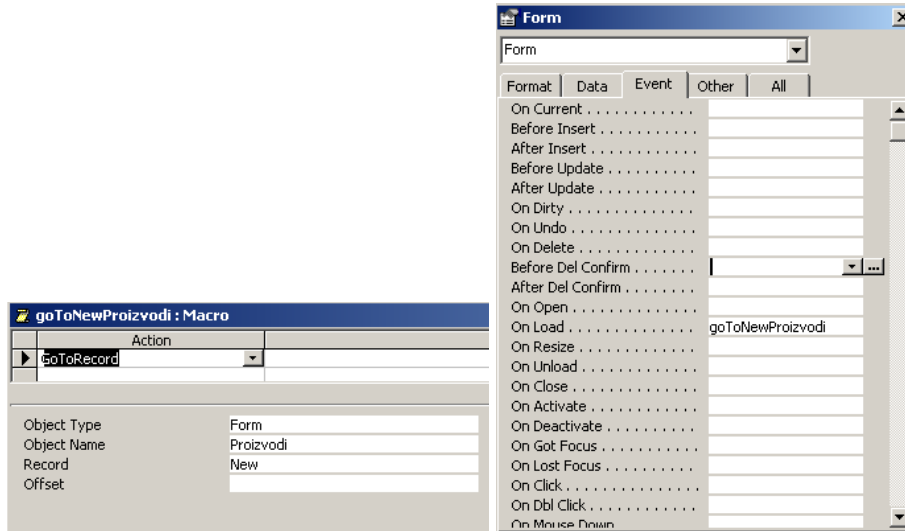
goToNewProizvodi : Macro

| Action |  |
|---|---|
| GoToRecord |  |
|  |  |

| Object Type | Form |
|---|---|
| Object Name | Proizvodi |
| Record | New |
| Offset |  |

Form

Form

Format | Data | Event | Other | All

| On Current . . . . . . . . . . . |  |
|---|---|
| Before Insert . . . . . . . . . . . |  |
| After Insert . . . . . . . . . . . . |  |
| Before Update . . . . . . . . . . |  |
| After Update . . . . . . . . . . . |  |
| On Dirty . . . . . . . . . . . . . |  |
| On Undo . . . . . . . . . . . . . |  |
| On Delete . . . . . . . . . . . . |  |
| Before Del Confirm . . . . . . . |  |
| After Del Confirm . . . . . . . . |  |
| On Open . . . . . . . . . . . . . |  |
| On Load . . . . . . . . . . . . . | goToNewProizvodi |
| On Resize . . . . . . . . . . . . |  |
| On Unload . . . . . . . . . . . . |  |
| On Close . . . . . . . . . . . . . |  |
| On Activate . . . . . . . . . . . |  |
| On Deactivate . . . . . . . . . . |  |
| On Got Focus . . . . . . . . . . |  |
| On Lost Focus . . . . . . . . . . |  |
| On Click . . . . . . . . . . . . . |  |
| On Dbl Click . . . . . . . . . . . |  |
| On Mouse Down |  |